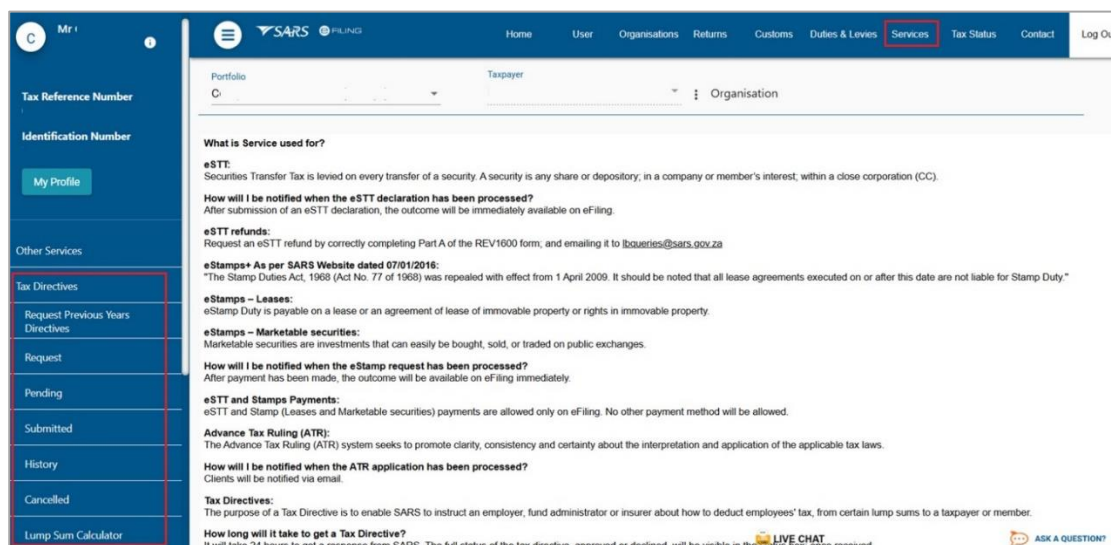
C Mr

Tax Reference Number

Identification Number

My Profile

Other Services

Tax Directives

Request Previous Years Directives

Request

Pending

Submitted

History

Cancelled

Lump Sum Calculator

SARS eFILING

Home User Organisations Returns Customs Duties & Levies Services Tax Status Contact Log Ou

Portfolio
C

Taxpayer

Organisation

What is Service used for?

eSTT:
Securities Transfer Tax is levied on every transfer of a security. A security is any share or depository; in a company or member's interest; within a close corporation (CC).

How will I be notified when the eSTT declaration has been processed?
After submission of an eSTT declaration, the outcome will be immediately available on eFiling.

eSTT refunds:
Request an eSTT refund by correctly completing Part A of the REV1600 form; and emailing it to lbqueries@sars.gov.za

eStamps+ As per SARS Website dated 07/01/2016:
"The Stamp Duties Act, 1968 (Act No. 77 of 1968) was repealed with effect from 1 April 2009. It should be noted that all lease agreements executed on or after this date are not liable for Stamp Duty."

eStamps – Leases:
eStamp Duty is payable on a lease or an agreement of lease of immovable property or rights in immovable property.

eStamps – Marketable securities:
Marketable securities are investments that can easily be bought, sold, or traded on public exchanges.

How will I be notified when the eStamp request has been processed?
After payment has been made, the outcome will be available on eFiling immediately.

eSTT and Stamps Payments:
eSTT and Stamp (Leases and Marketable securities) payments are allowed only on eFiling. No other payment method will be allowed.

Advance Tax Ruling (ATR):
The Advance Tax Ruling (ATR) system seeks to promote clarity, consistency and certainty about the interpretation and application of the applicable tax laws.

How will I be notified when the ATR application has been processed?
Clients will be notified via email.

Tax Directives:
The purpose of a Tax Directive is to enable SARS to instruct an employer, fund administrator or insurer about how to deduct employees' tax, from certain lump sums to a taxpayer or member.

How long will it take to get a Tax Directive?
It will take 24 hours to get a response from SARS. The full status of the tax directive, approved or declined, will be visible in the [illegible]

LIVE CHAT

ASK A QUESTION?